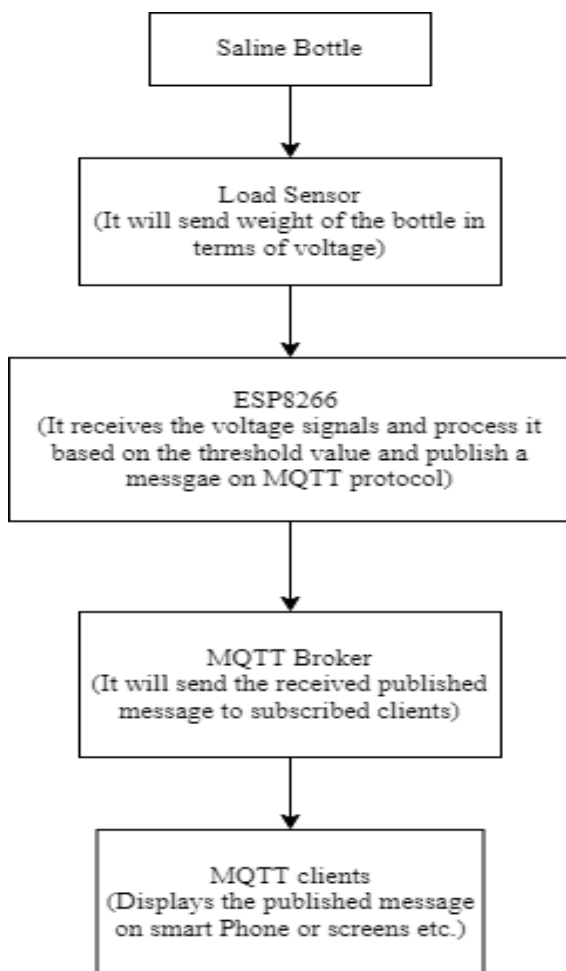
Saline Bottle

Load Sensor
(It will send weight of the bottle in terms of voltage)

ESP8266
(It receives the voltage signals and process it based on the threshold value and publish a messgae on MQTT protocol)

MQTT Broker
(It will send the received published message to subscribed clients)

MQTT clients
(Displays the published message on smart Phone or screens etc.)